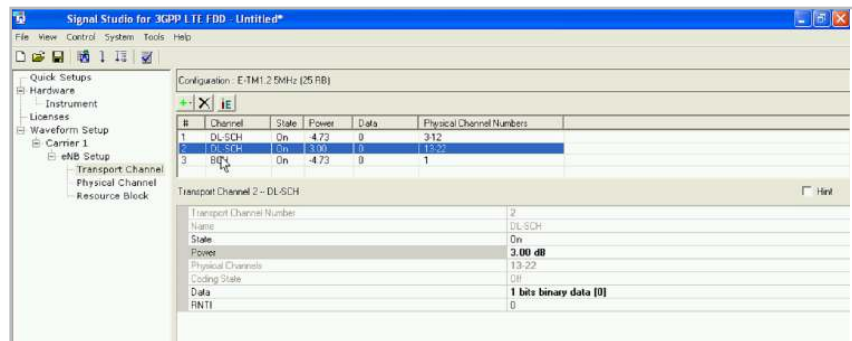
Signal Studio for 3GPP LTE FDD - Untitled*

File View Control System Tools Help

Quick Setups
Hardware
Instrument
Licenses
Waveform Setup
Carrier 1
eNB Setup
Transport Channel
Physical Channel
Resource Block

Configuration : E-TM1.2 5MHz (25 RB)

| # | Channel | State | Power | Data | Physical Channel Numbers |
|---|---|---|---|---|---|
| 1 | DL-SCH | On | -4.73 | 0 | 3-12 |
| 2 | DL-SCH | On | 3.00 | 0 | 13-22 |
| 3 | BCH | On | -4.73 | 0 | 1 |

Transport Channel 2 -- DL-SCH

Hint

| | |
|---|---|
| Transport Channel Number | 2 |
| Name | DL-SCH |
| State | On |
| Power | 3.00 dB |
| Physical Channels | 13-22 |
| Coding State | Off |
| Data | 1 bits binary data [0] |
| RNTI | 0 |